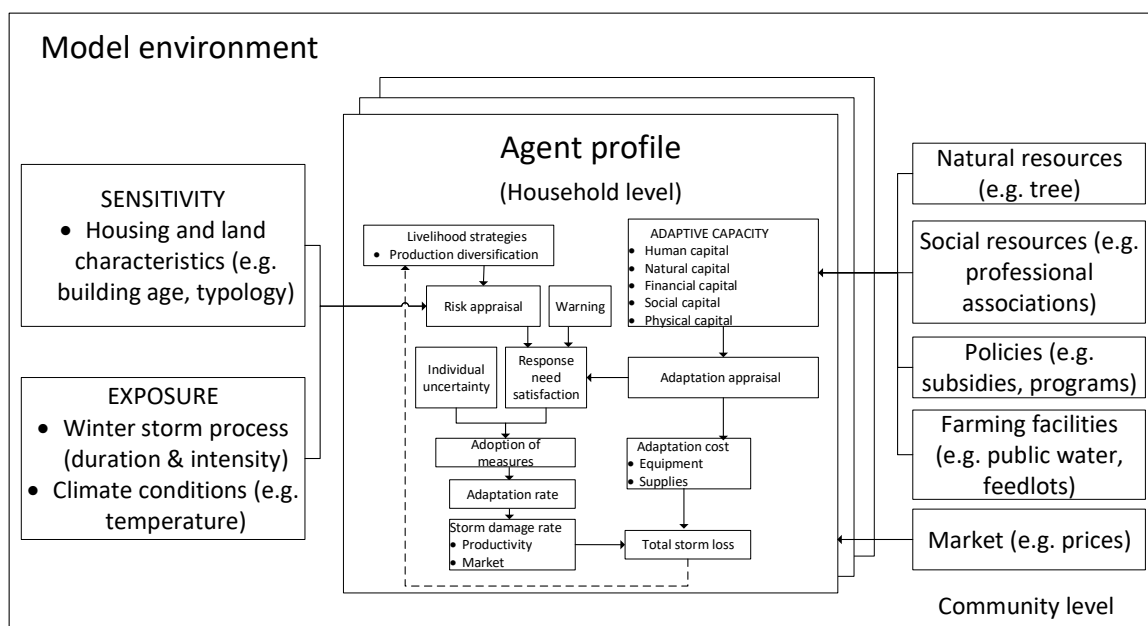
Model environment

SENSITIVITY
- Housing and land characteristics (e.g. building age, typology)

EXPOSURE
- Winter storm process (duration & intensity)
- Climate conditions (e.g. temperature)

Agent profile

(Household level)

Livelihood strategies
- Production diversification

ADAPTIVE CAPACITY
- Human capital
- Natural capital
- Financial capital
- Social capital
- Physical capital

Risk appraisal

Warning

Individual uncertainty

Response need satisfaction

Adaptation appraisal

Adoption of measures

Adaptation cost
- Equipment
- Supplies

Adaptation rate

Storm damage rate
- Productivity
- Market

Total storm loss

Natural resources (e.g. tree)

Social resources (e.g. professional associations)

Policies (e.g. subsidies, programs)

Farming facilities (e.g. public water, feedlots)

Market (e.g. prices)

Community level